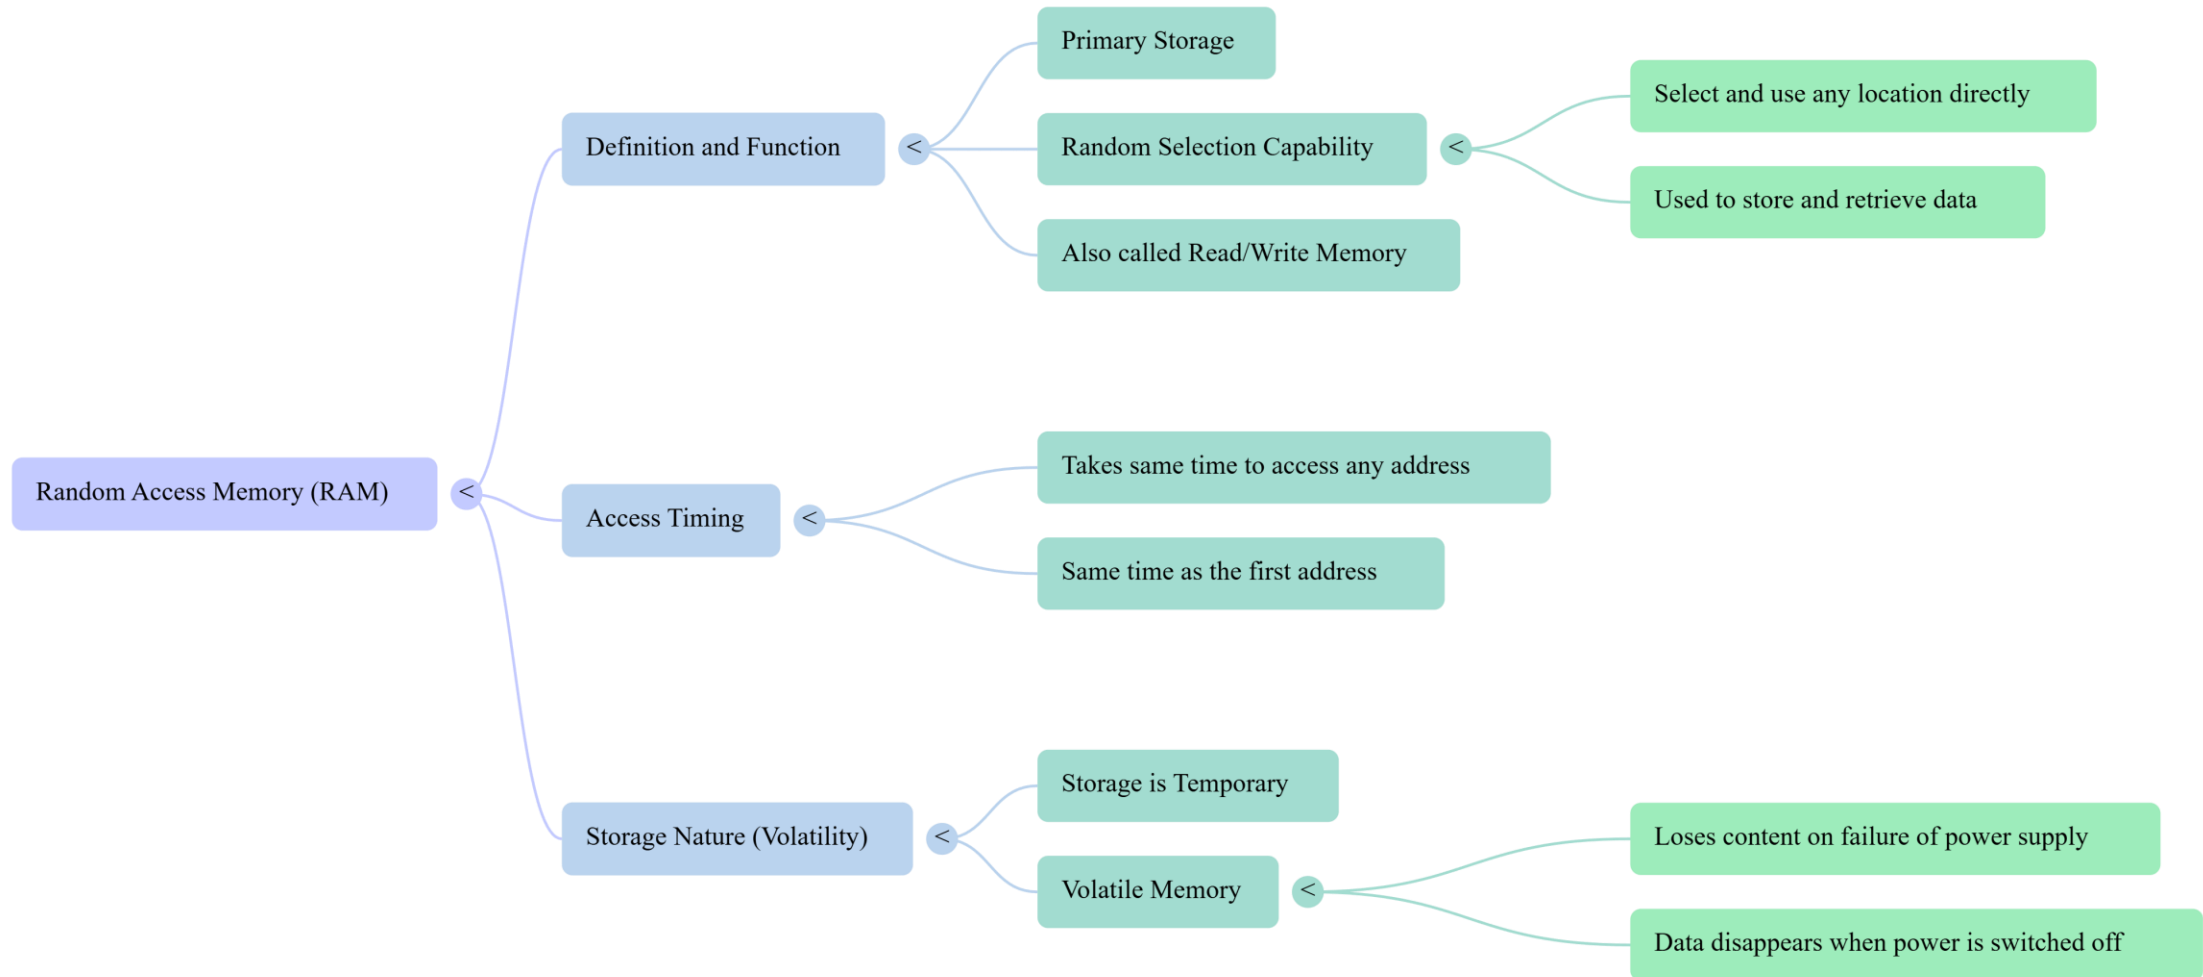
Random Access Memory (RAM) <

Definition and Function <

Primary Storage

Random Selection Capability <

Select and use any location directly

Used to store and retrieve data

Also called Read/Write Memory

Access Timing <

Takes same time to access any address

Same time as the first address

Storage Nature (Volatility) <

Storage is Temporary

Volatile Memory <

Loses content on failure of power supply

Data disappears when power is switched off